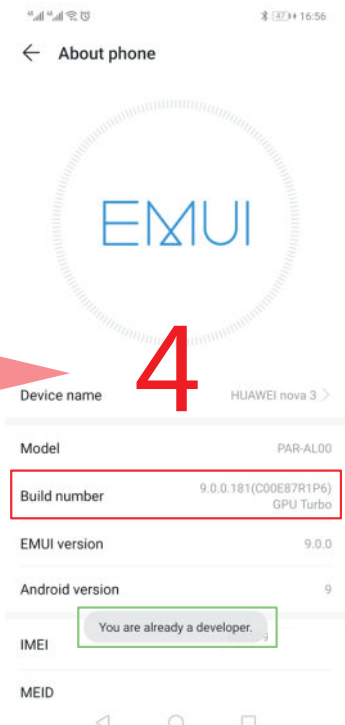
47 16:56

About phone

EMUI

4

Device name HUAWEI nova 3

Model PAR-AL00

Build number 9.0.0.181(C00E87R1P6) GPU Turbo

EMUI version 9.0.0

Android version 9

IMEI

You are already a developer.

MEID